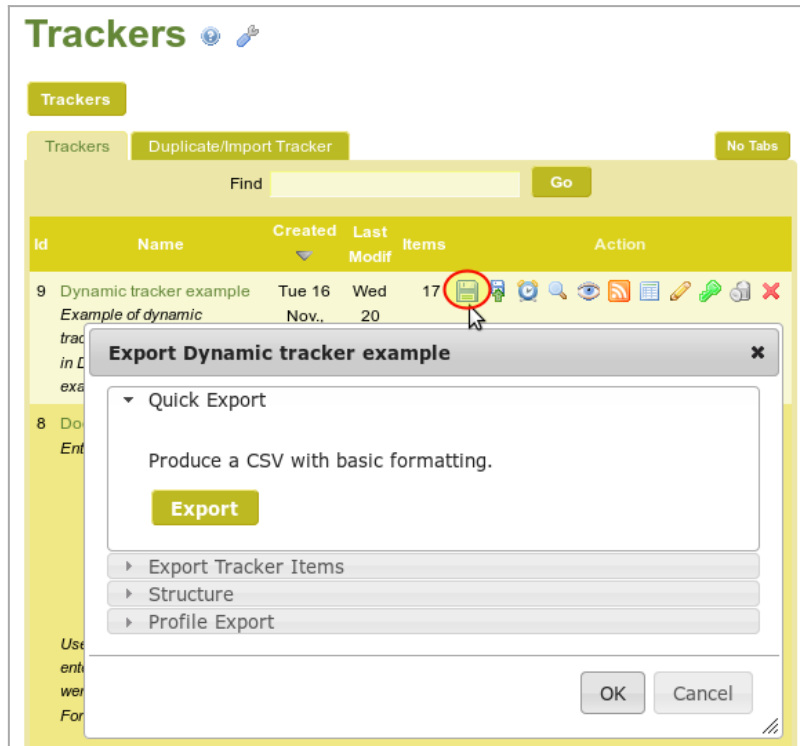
Trackers

Trackers

Trackers | Duplicate/Import Tracker | No Tabs

Find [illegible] Go

| Id | Name | Created | Last Modif | Items | Action |
|---|---|---|---|---|---|
| 9 | Dynamic tracker example Example of dynamic trac in D exa | Tue 16 Nov., | Wed 20 | 17 | |
| 8 | Doc Ent Use ente wer For | | | | |

Export Dynamic tracker example ✖

Quick Export

Produce a CSV with basic formatting.

Export

Export Tracker Items

Structure

Profile Export

OK Cancel